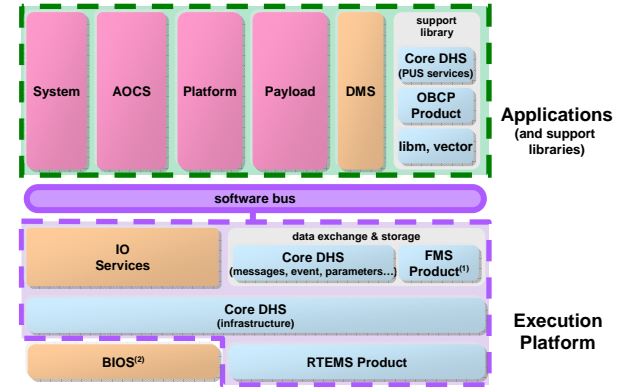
System

AOCS

Platform

Payload

DMS

support library

Core DHS (PUS services)

OBCP Product

libm, vector

Applications (and support libraries)

software bus

IO Services

data exchange & storage

Core DHS (messages, event, parameters…)

FMS Product$^{(1)}$

Core DHS (infrastructure)

Execution Platform

BIOS$^{(2)}$

RTEMS Product